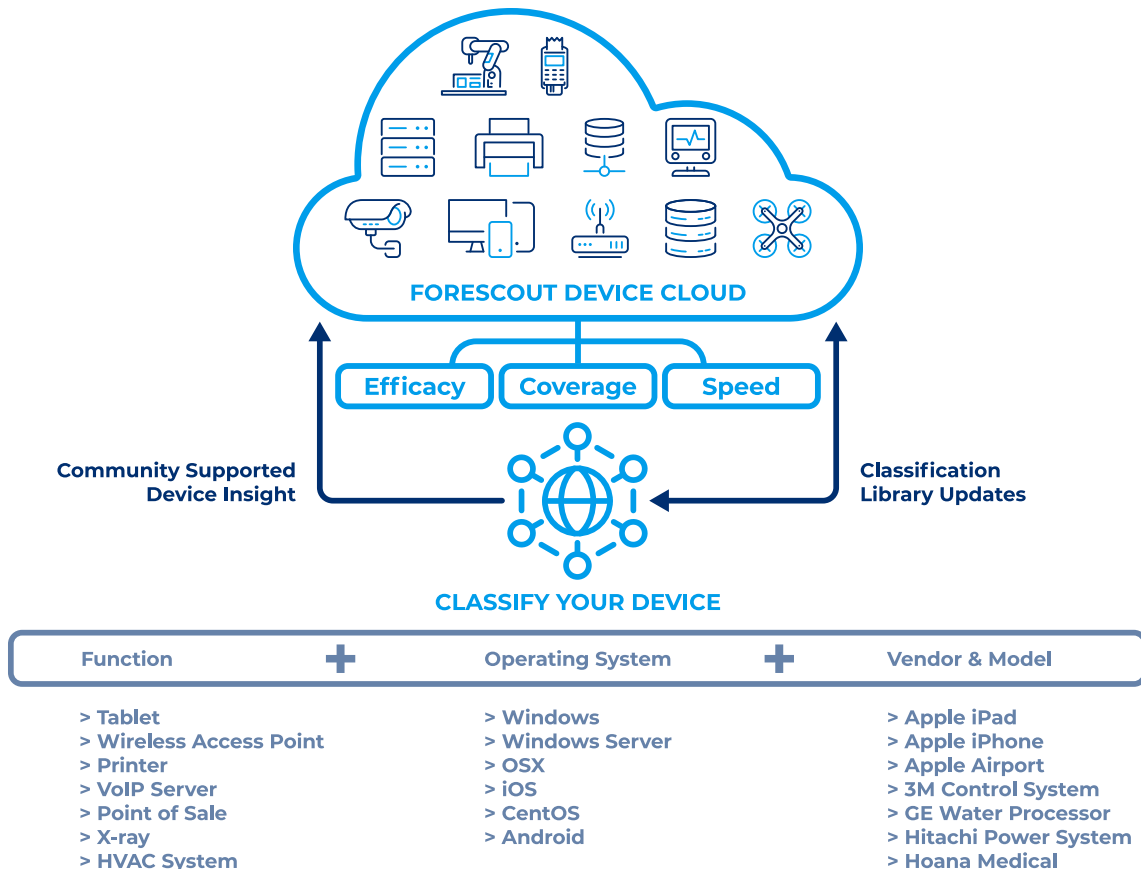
FORESCOUT DEVICE CLOUD

Efficacy
Coverage
Speed

Community Supported Device Insight

Classification Library Updates

CLASSIFY YOUR DEVICE

Function + Operating System + Vendor & Model

> Tablet
> Wireless Access Point
> Printer
> VoIP Server
> Point of Sale
> X-ray
> HVAC System

> Windows
> Windows Server
> OSX
> iOS
> CentOS
> Android

> Apple iPad
> Apple iPhone
> Apple Airport
> 3M Control System
> GE Water Processor
> Hitachi Power System
> Hoana Medical